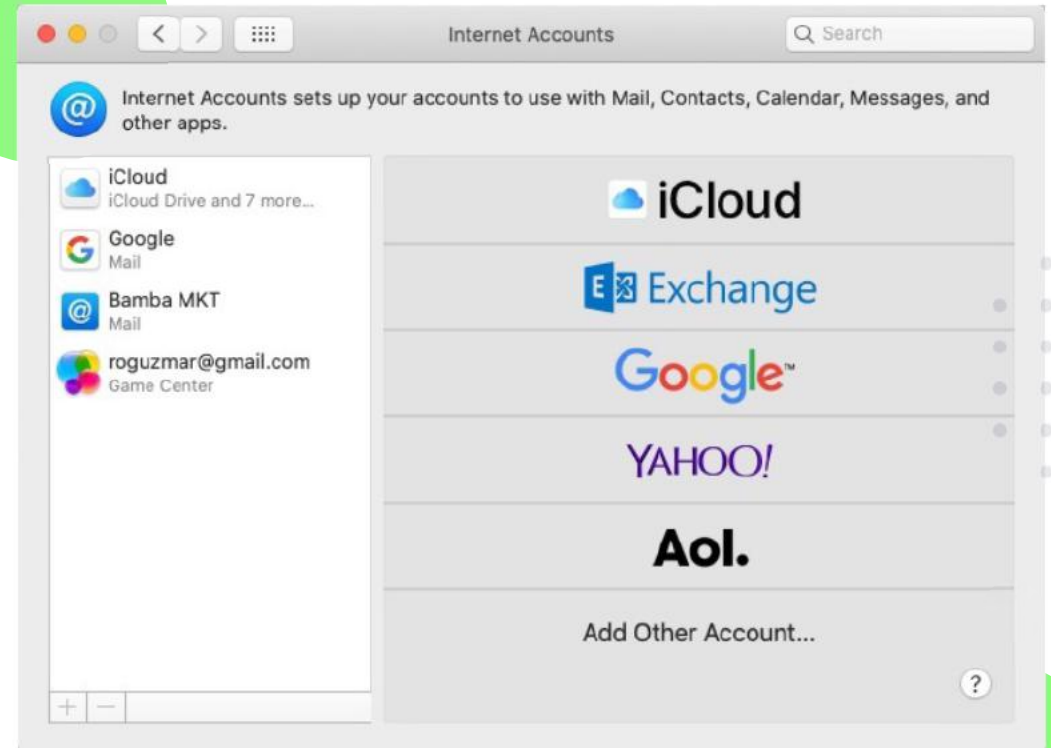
Internet Accounts

Search

Internet Accounts sets up your accounts to use with Mail, Contacts, Calendar, Messages, and other apps.

iCloud
iCloud Drive and 7 more...

Google
Mail

Bamba MKT
Mail

roguzmar@gmail.com
Game Center

+ −

iCloud

Exchange

Google

YAHOO!

Aol.

Add Other Account...

?